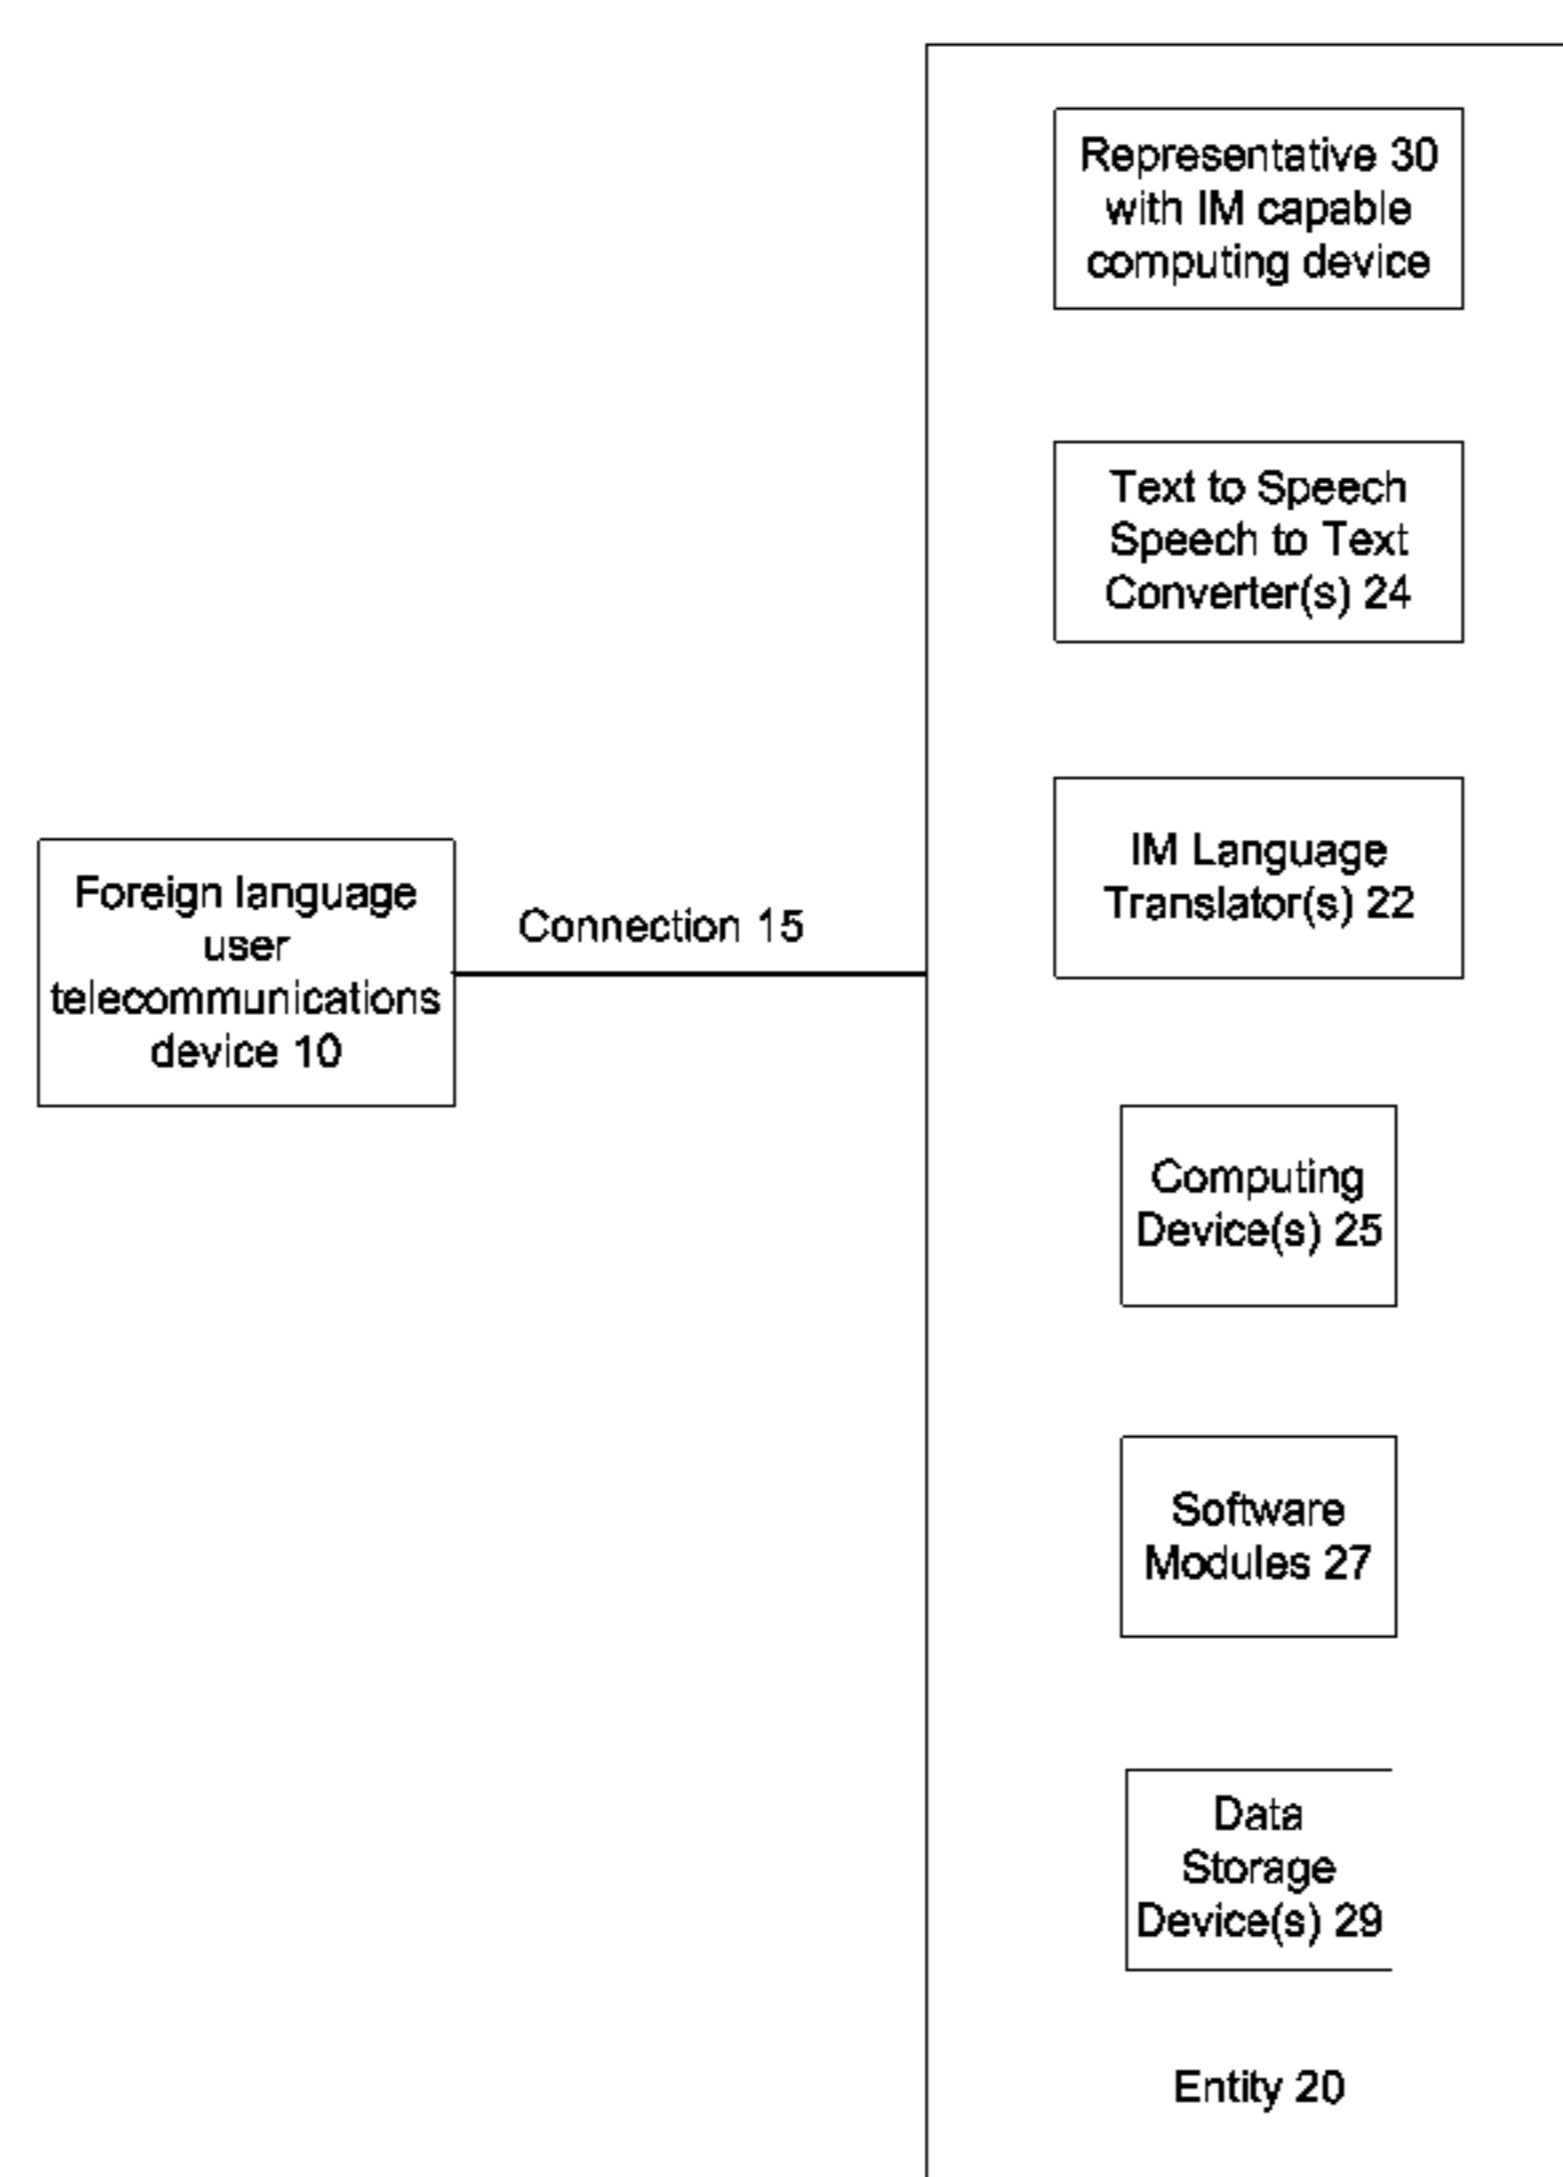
Foreign language user telecommunications device 10

Connection 15

Representative 30 with IM capable computing device

Text to Speech Speech to Text Converter(s) 24

IM Language Translator(s) 22

Computing Device(s) 25

Software Modules 27

Data Storage Device(s) 29

Entity 20